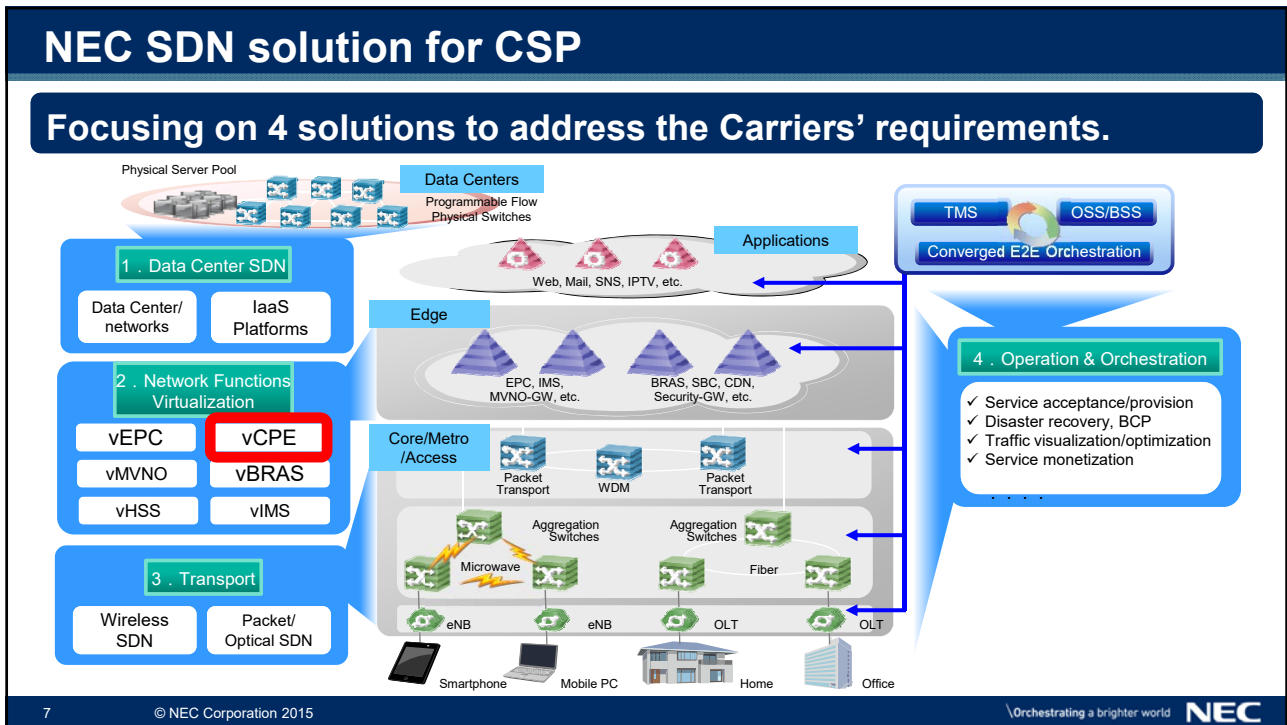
NEC SDN solution for CSP

Focusing on 4 solutions to address the Carriers' requirements.

Physical Server Pool

Data Centers

Programmable Flow Physical Switches

1．Data Center SDN

Data Center/ networks

IaaS Platforms

2．Network Functions Virtualization

vEPC

vCPE

vMVNO

vBRAS

vHSS

vIMS

3．Transport

Wireless SDN

Packet/ Optical SDN

Applications

Web, Mail, SNS, IPTV, etc.

Edge

EPC, IMS, MVNO-GW, etc.

BRAS, SBC, CDN, Security-GW, etc.

Core/Metro /Access

Packet Transport

WDM

Packet Transport

Aggregation Switches

Aggregation Switches

Microwave

Fiber

eNB

eNB

OLT

OLT

Smartphone

Mobile PC

Home

Office

TMS

OSS/BSS

Converged E2E Orchestration

4．Operation & Orchestration

✓ Service acceptance/provision
✓ Disaster recovery, BCP
✓ Traffic visualization/optimization
✓ Service monetization
．．．．

7

© NEC Corporation 2015

\Orchestrating a brighter world

NEC